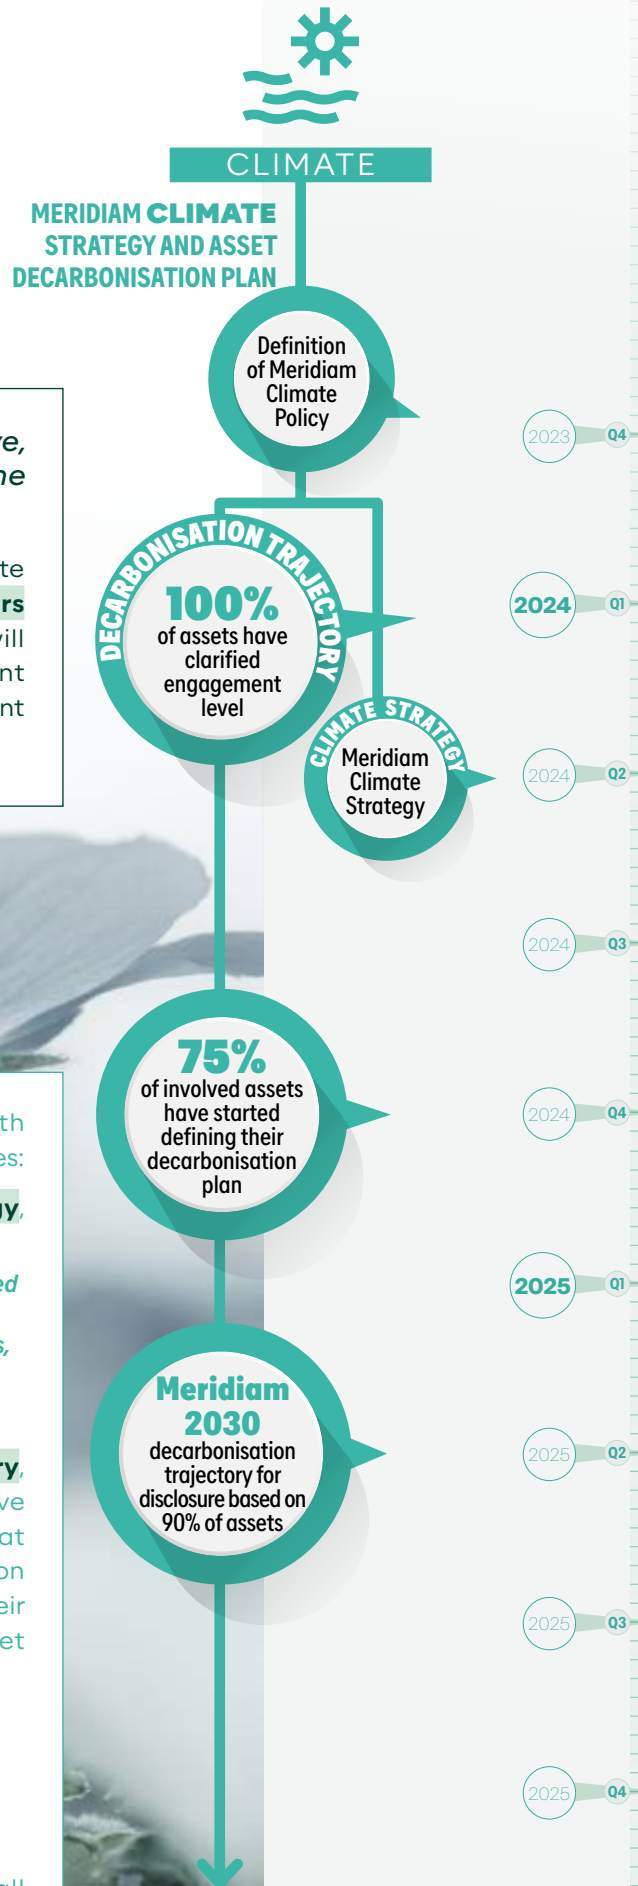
CLIMATE

MERIDIAM CLIMATE STRATEGY AND ASSET DECARBONISATION PLAN

Definition of Meridiam Climate Policy

2023 Q4

DECARBONISATION TRAJECTORY

100% of assets have clarified engagement level

2024 Q1

CLIMATE STRATEGY

Meridiam Climate Strategy

2024 Q2

2024 Q3

75% of involved assets have started defining their decarbonisation plan

2024 Q4

2025 Q1

Meridiam 2030 decarbonisation trajectory for disclosure based on 90% of assets

2025 Q2

2025 Q3

2025 Q4

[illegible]e,
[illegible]ne

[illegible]te
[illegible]rs
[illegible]ill
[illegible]nt
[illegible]nt

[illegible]th
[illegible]es:
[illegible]y,
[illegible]ed
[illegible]s,
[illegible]ry,
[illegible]ve
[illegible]at
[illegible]on
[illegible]eir
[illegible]et